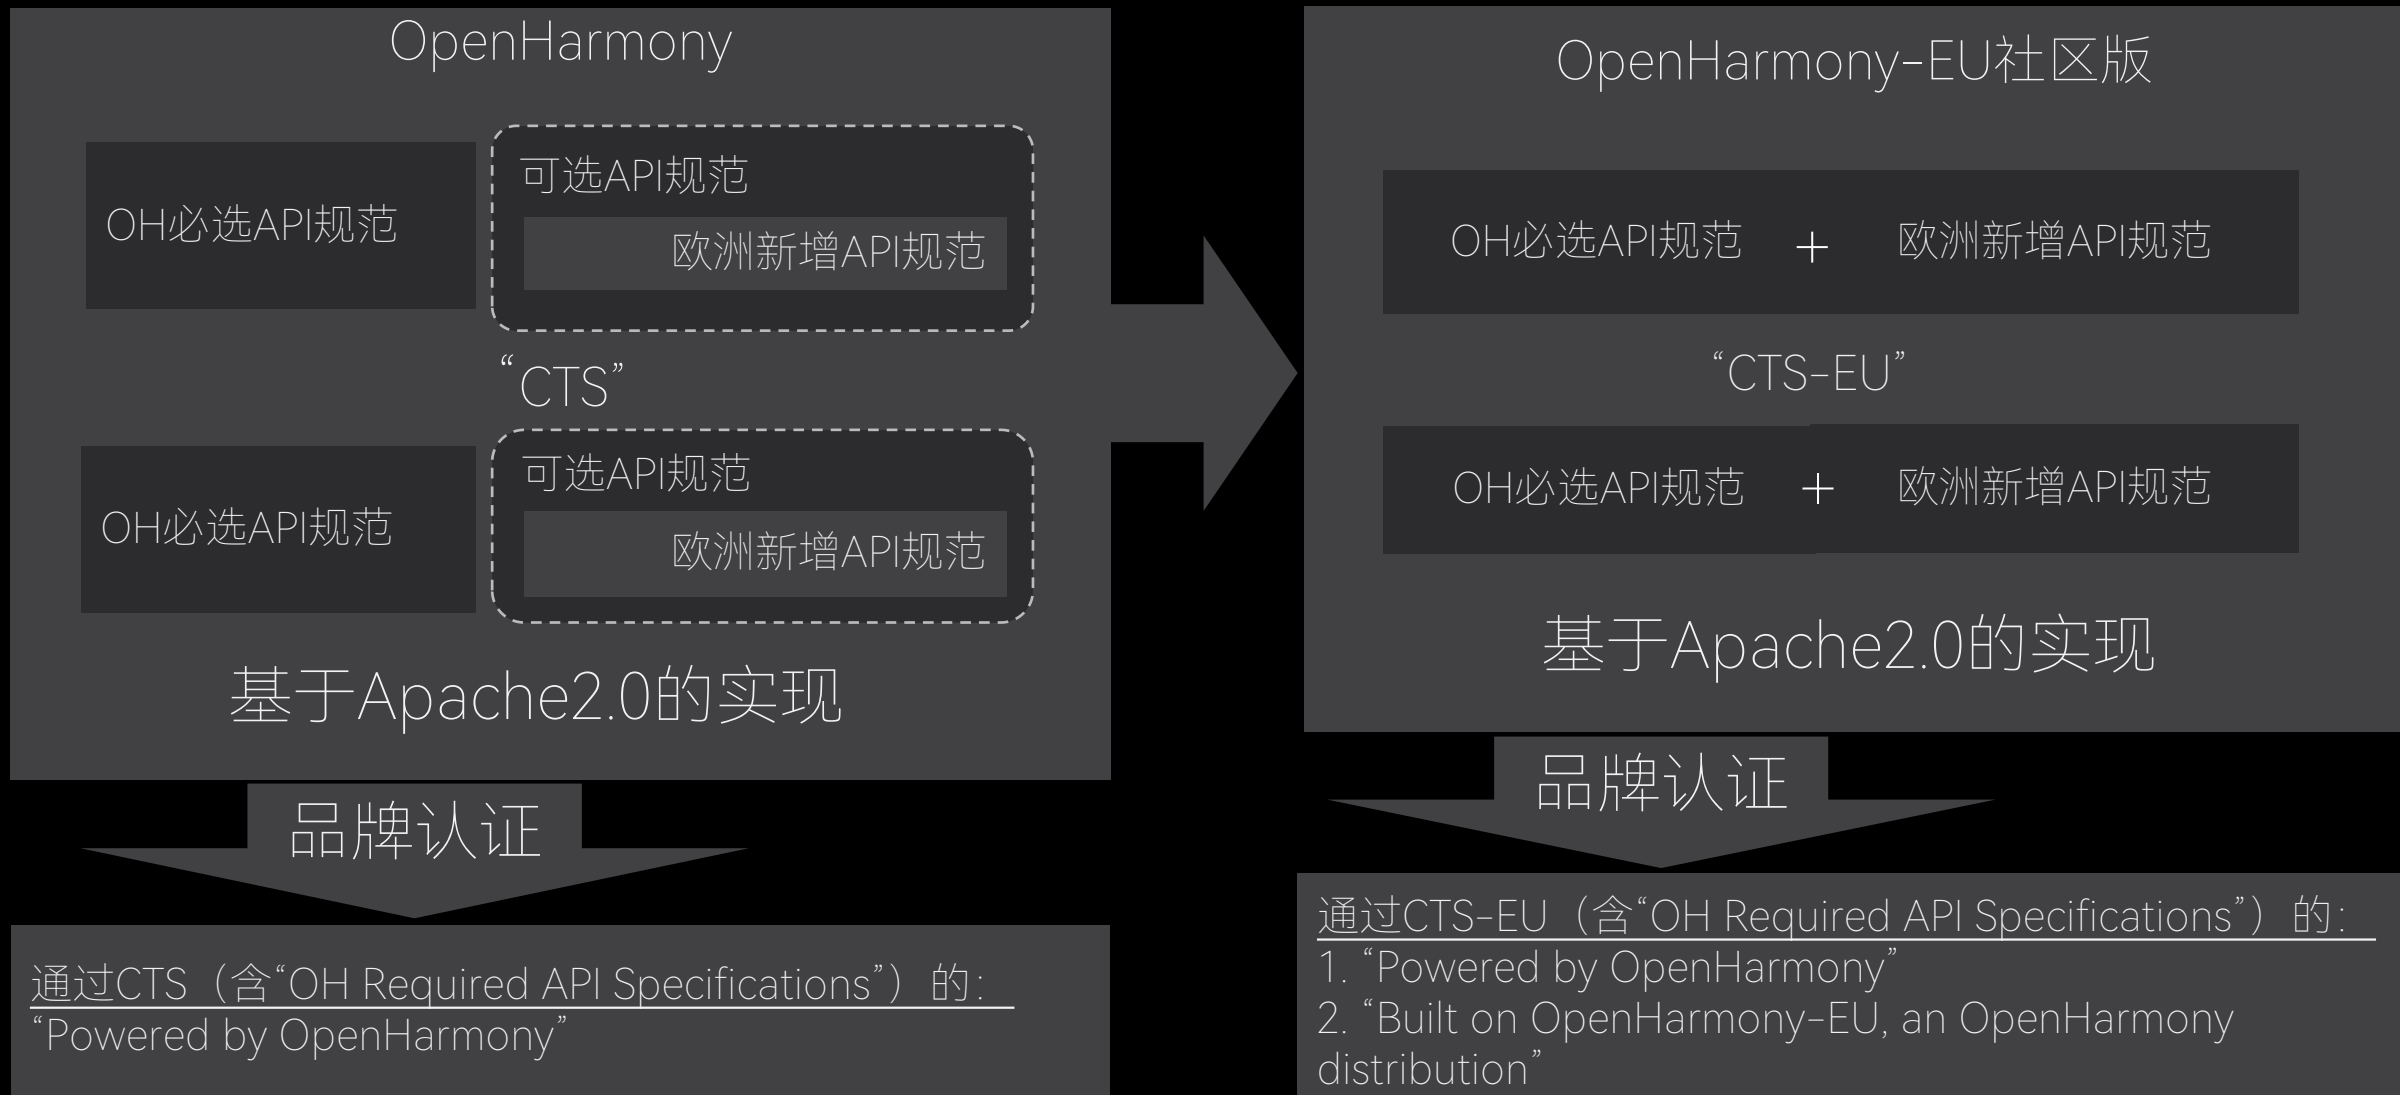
OpenHarmony

OH必选API规范

可选API规范

欧洲新增API规范

“CTS”

OH必选API规范

可选API规范

欧洲新增API规范

基于Apache2.0的实现

品牌认证

通过CTS（含“OH Required API Specifications”）的：
“Powered by OpenHarmony”

OpenHarmony-EU社区版

OH必选API规范 + 欧洲新增API规范

“CTS-EU”

OH必选API规范 + 欧洲新增API规范

基于Apache2.0的实现

品牌认证

通过CTS-EU（含“OH Required API Specifications”）的：
1. “Powered by OpenHarmony”
2. “Built on OpenHarmony-EU, an OpenHarmony distribution”